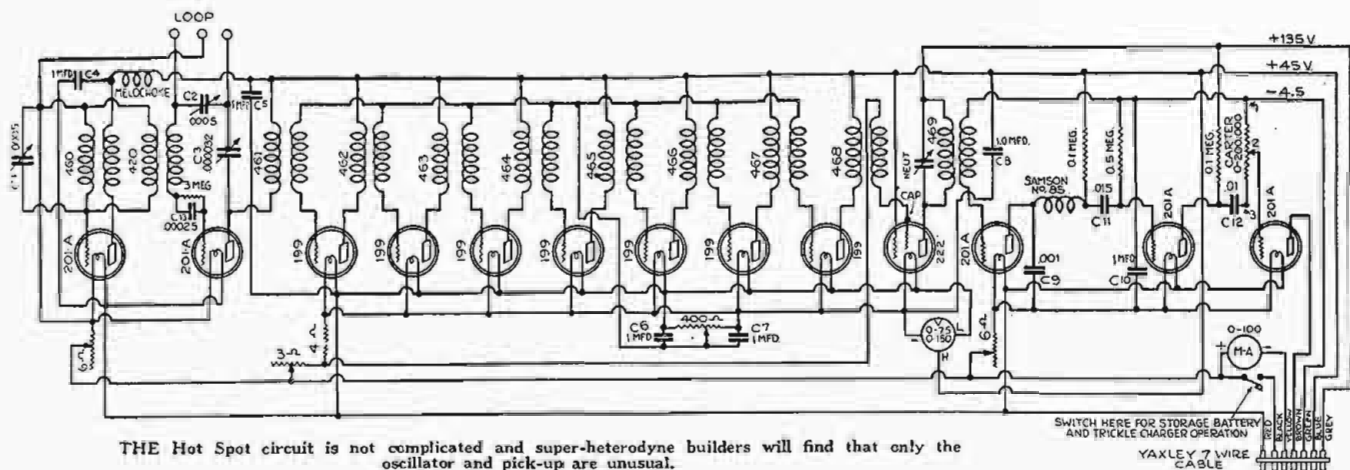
LOOP

+135V
+45V
-4.5

1MFD C4
MELOCHOME
C2 .0005
1MFD C5
C1 .0005
460
420
3 MEG
C3 .00032
461
462
463
464
465
466
467
468
NEUT
469
1.0 MFD. C8
0.1 MEG.
0.5 MEG.
0.1 MEG.
CARTER 0-200,000
SAMSON No. 85
.015 C11
.01 C12
C13 .00025
201-A
201-A
199
199
199
199
199
199
199
CAP
222
201A
201A
201A
.001 C9
1MFD C10
C6 1MFD
400-Ω
C7 1MFD
0-V 0-150
L
H
6-Ω
0-100
M-A
6-Ω
3-Ω
4-Ω

SWITCH HERE FOR STORAGE BATTERY AND TRICKLE CHARGER OPERATION
RED
BLACK
YELLOW
BROWN
GREEN
BLUE
GREY
YAXLEY 7 WIRE CABLE

THE Hot Spot circuit is not complicated and super-heterodyne builders will find that only the oscillator and pick-up are unusual.